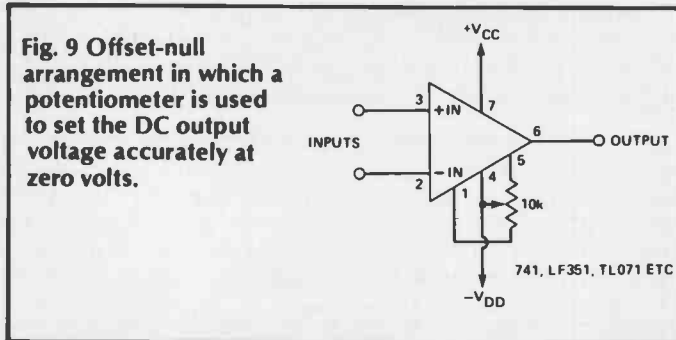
Fig. 9 Offset-null arrangement in which a potentiometer is used to set the DC output voltage accurately at zero volts.

$+V_{CC}$

3 +IN 7

INPUTS 6 OUTPUT

5

2 −IN 4

1 10k

741, LF351, TL071 ETC

$-V_{DD}$